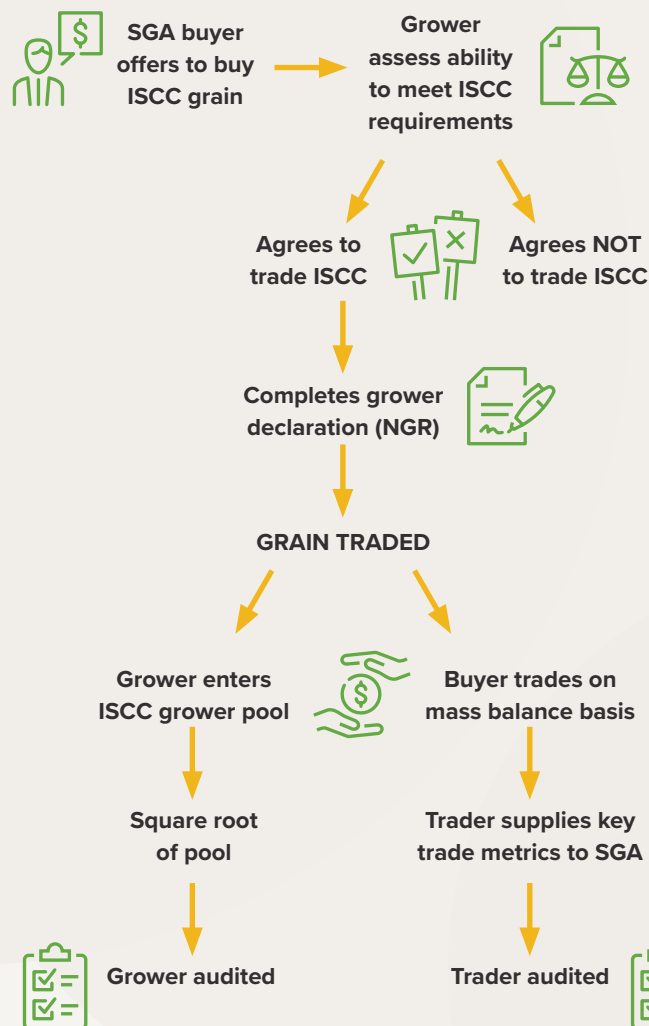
$

SGA buyer offers to buy ISCC grain

Grower assess ability to meet ISCC requirements

Agrees to trade ISCC

Agrees NOT to trade ISCC

Completes grower declaration (NGR)

GRAIN TRADED

Grower enters ISCC grower pool

$

Buyer trades on mass balance basis

Square root of pool

Trader supplies key trade metrics to SGA

Grower audited

Trader audited